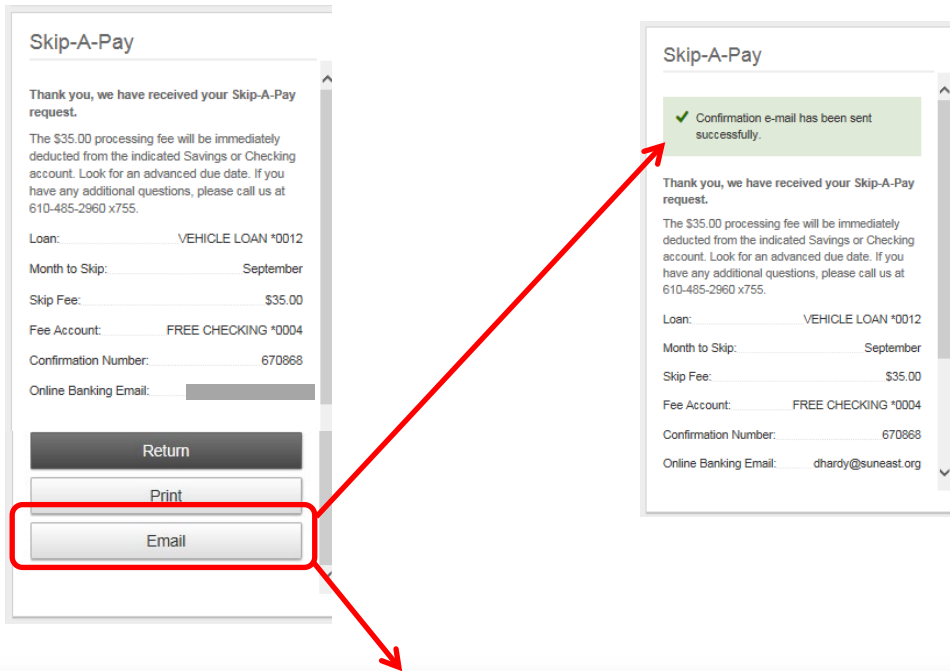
Skip-A-Pay

Thank you, we have received your Skip-A-Pay request.

The $35.00 processing fee will be immediately deducted from the indicated Savings or Checking account. Look for an advanced due date. If you have any additional questions, please call us at 610-485-2960 x755.

Loan: VEHICLE LOAN *0012

Month to Skip: September

Skip Fee: $35.00

Fee Account: FREE CHECKING *0004

Confirmation Number: 670868

Online Banking Email:

Return

Print

Email

Skip-A-Pay

Confirmation e-mail has been sent successfully.

Thank you, we have received your Skip-A-Pay request.

The $35.00 processing fee will be immediately deducted from the indicated Savings or Checking account. Look for an advanced due date. If you have any additional questions, please call us at 610-485-2960 x755.

Loan: VEHICLE LOAN *0012

Month to Skip: September

Skip Fee: $35.00

Fee Account: FREE CHECKING *0004

Confirmation Number: 670868

Online Banking Email: dhardy@suneast.org